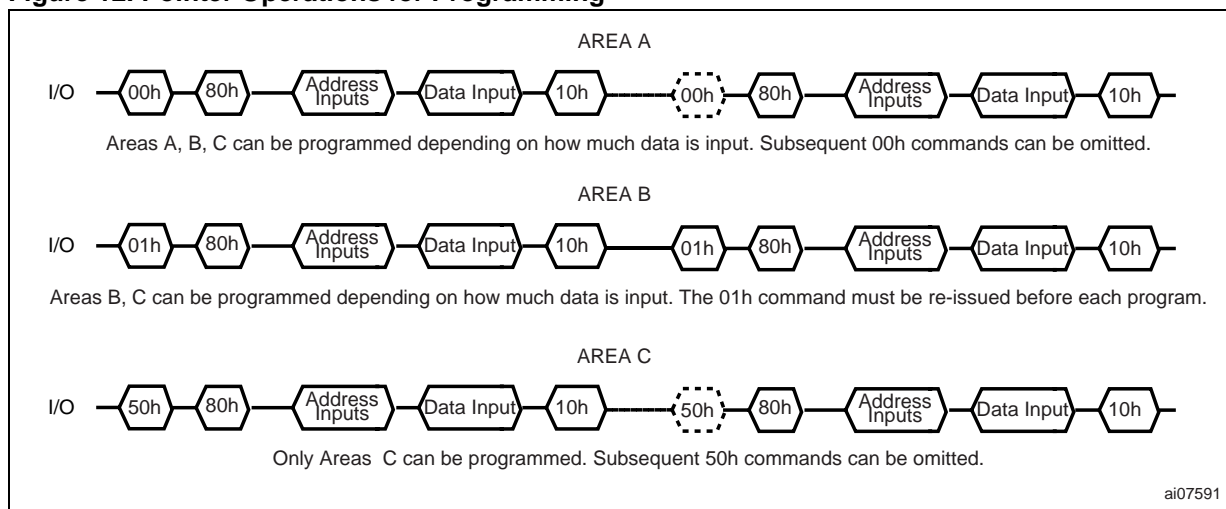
Figure 12. Pointer Operations for Programming

AREA A

I/O 00h 80h Address Inputs Data Input 10h 00h 80h Address Inputs Data Input 10h

Areas A, B, C can be programmed depending on how much data is input. Subsequent 00h commands can be omitted.

AREA B

I/O 01h 80h Address Inputs Data Input 10h 01h 80h Address Inputs Data Input 10h

Areas B, C can be programmed depending on how much data is input. The 01h command must be re-issued before each program.

AREA C

I/O 50h 80h Address Inputs Data Input 10h 50h 80h Address Inputs Data Input 10h

Only Areas C can be programmed. Subsequent 50h commands can be omitted.

ai07591